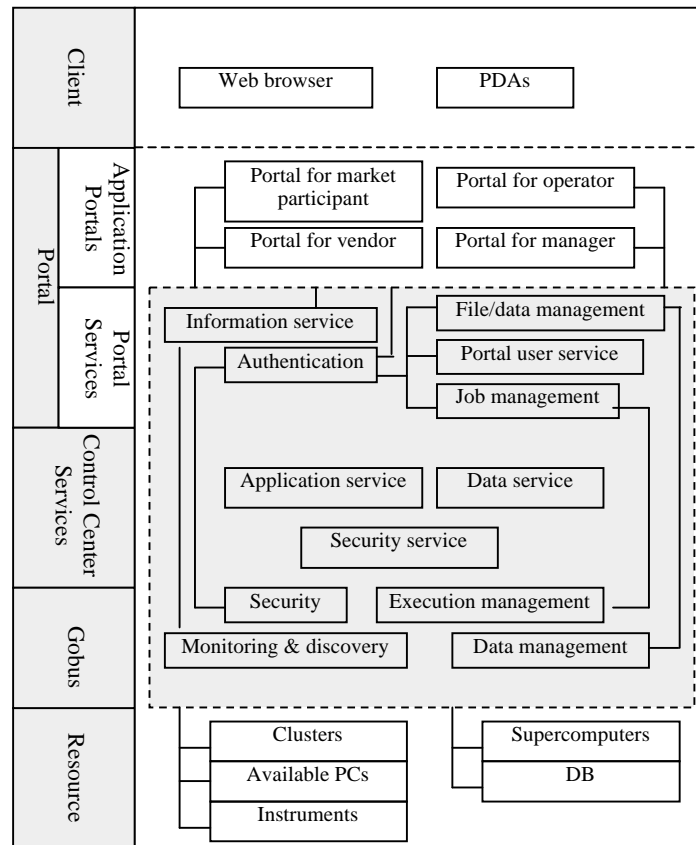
Client

Web browser

PDAs

Portal

Application Portals

Portal for market participant

Portal for operator

Portal for vendor

Portal for manager

Portal Services

Information service

File/data management

Authentication

Portal user service

Job management

Control Center Services

Application service

Data service

Security service

Gobus

Security

Execution management

Monitoring & discovery

Data management

Resource

Clusters

Supercomputers

Available PCs

DB

Instruments